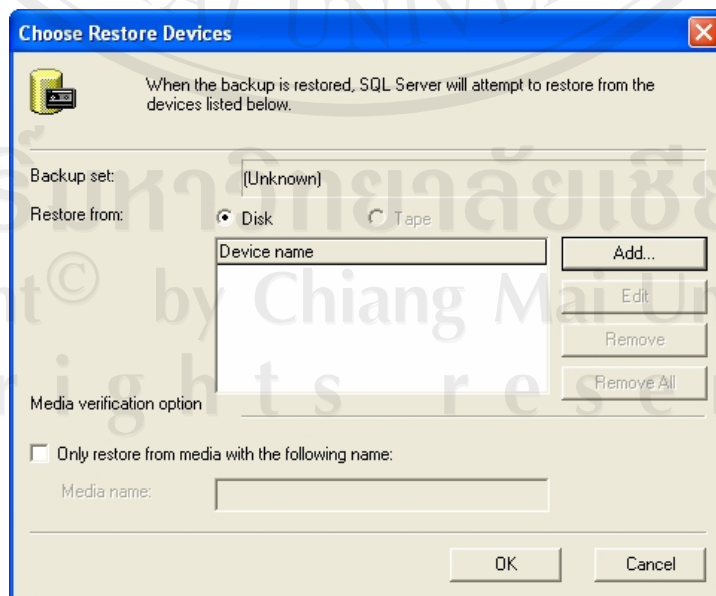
Choose Restore Devices

When the backup is restored, SQL Server will attempt to restore from the devices listed below.

Backup set: (Unknown)

Restore from: Disk Tape

Device name

Add...

Edit

Remove

Remove All

Media verification option

Only restore from media with the following name:

Media name:

OK

Cancel

ริทหาวิทยาลัยเชีย

ht© by Chiang Mai Un

r i g h t s r e s e r